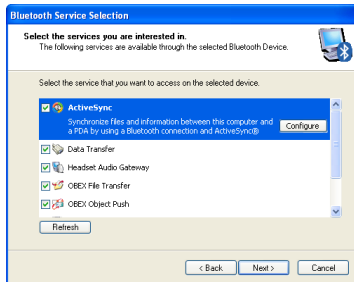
Bluetooth Service Selection

Select the services you are interested in.
The following services are available through the selected Bluetooth Device.

Select the service that you want to access on the selected device.

ActiveSync
Synchronize files and information between this computer and a PDA by using a Bluetooth connection and ActiveSync®
Configure

Data Transfer
Headset Audio Gateway
OBEX File Transfer
OBEX Object Push

Refresh

< Back
Next >
Cancel